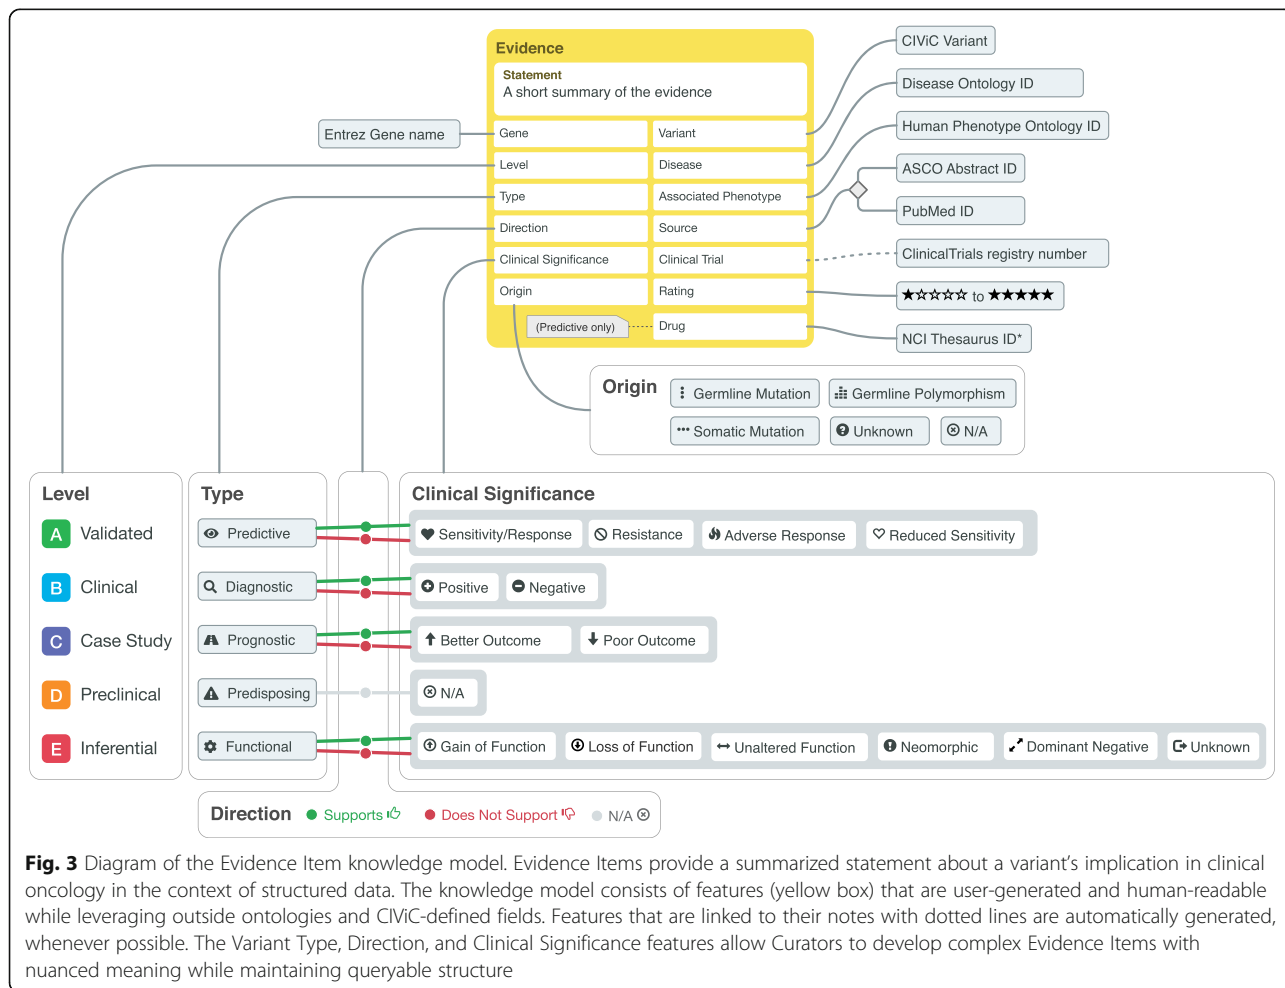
Evidence

Statement
A short summary of the evidence

Entrez Gene name

| | |
|---|---|
| Gene | Variant |
| Level | Disease |
| Type | Associated Phenotype |
| Direction | Source |
| Clinical Significance | Clinical Trial |
| Origin | Rating |
| (Predictive only) | Drug |

CIViC Variant
Disease Ontology ID
Human Phenotype Ontology ID
ASCO Abstract ID
PubMed ID
ClinicalTrials registry number
★☆☆☆☆ to ★★★★★
NCI Thesaurus ID*

Origin
Germline Mutation
Germline Polymorphism
Somatic Mutation
Unknown
N/A

Level
A Validated
B Clinical
C Case Study
D Preclinical
E Inferential

Type
Predictive
Diagnostic
Prognostic
Predisposing
Functional

Clinical Significance
Sensitivity/Response
Resistance
Adverse Response
Reduced Sensitivity
Positive
Negative
Better Outcome
Poor Outcome
N/A
Gain of Function
Loss of Function
Unaltered Function
Neomorphic
Dominant Negative
Unknown

Direction
Supports
Does Not Support
N/A

Fig. 3 Diagram of the Evidence Item knowledge model. Evidence Items provide a summarized statement about a variant's implication in clinical oncology in the context of structured data. The knowledge model consists of features (yellow box) that are user-generated and human-readable while leveraging outside ontologies and CIViC-defined fields. Features that are linked to their notes with dotted lines are automatically generated, whenever possible. The Variant Type, Direction, and Clinical Significance features allow Curators to develop complex Evidence Items with nuanced meaning while maintaining queryable structure